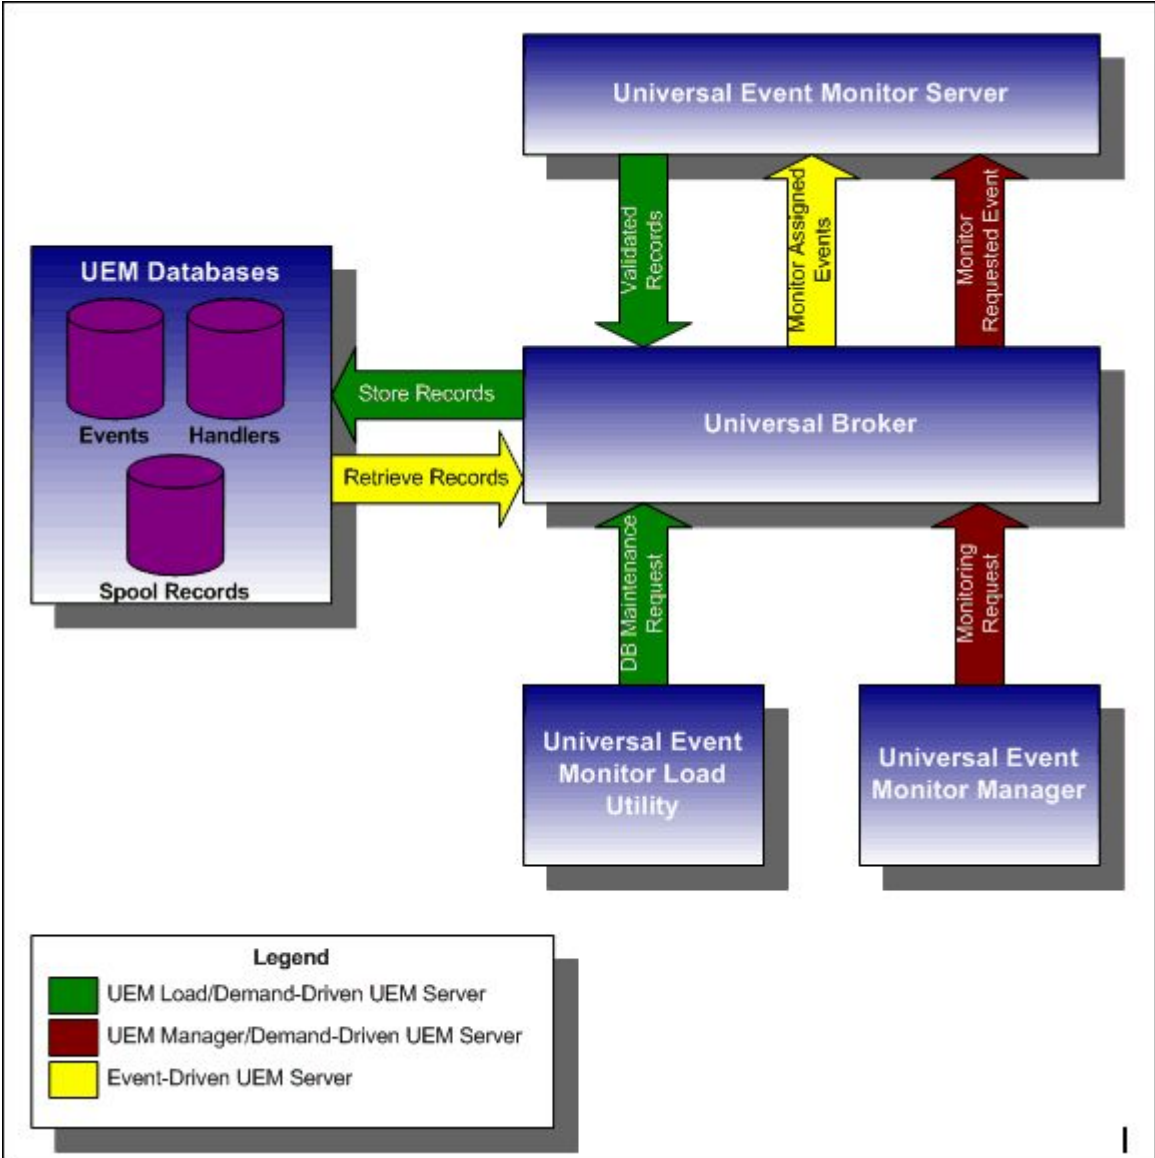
Universal Event Monitor Server

Validated Records

Monitor Assigned Events

Monitor Requested Event

UEM Databases

Events

Handlers

Spool Records

Store Records

Retrieve Records

Universal Broker

DB Maintenance Request

Monitoring Request

Universal Event Monitor Load Utility

Universal Event Monitor Manager

Legend

UEM Load/Demand-Driven UEM Server

UEM Manager/Demand-Driven UEM Server

Event-Driven UEM Server